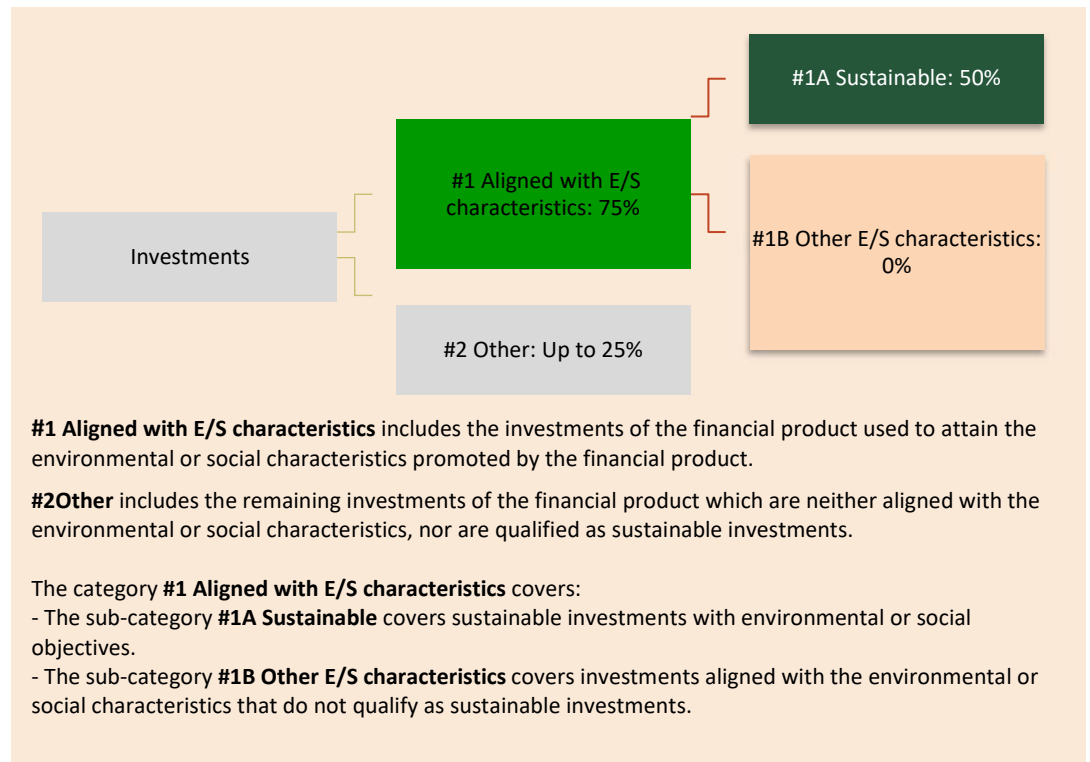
#1A Sustainable: 50%

#1 Aligned with E/S characteristics: 75%

Investments

#1B Other E/S characteristics: 0%

#2 Other: Up to 25%

**#1 Aligned with E/S characteristics** includes the investments of the financial product used to attain the environmental or social characteristics promoted by the financial product.

**#2Other** includes the remaining investments of the financial product which are neither aligned with the environmental or social characteristics, nor are qualified as sustainable investments.

The category **#1 Aligned with E/S characteristics** covers:
- The sub-category **#1A Sustainable** covers sustainable investments with environmental or social objectives.
- The sub-category **#1B Other E/S characteristics** covers investments aligned with the environmental or social characteristics that do not qualify as sustainable investments.